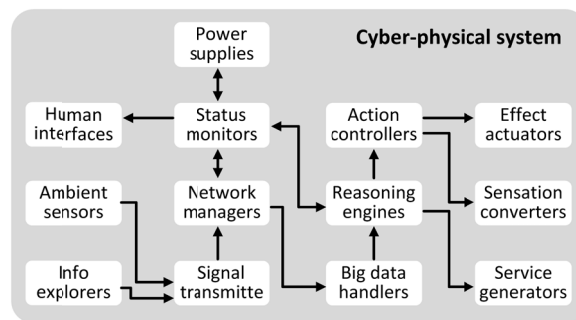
Cyber-physical system

Power supplies

Human interfaces

Status monitors

Action controllers

Effect actuators

Ambient sensors

Network managers

Reasoning engines

Sensation converters

Info explorers

Signal transmitte

Big data handlers

Service generators